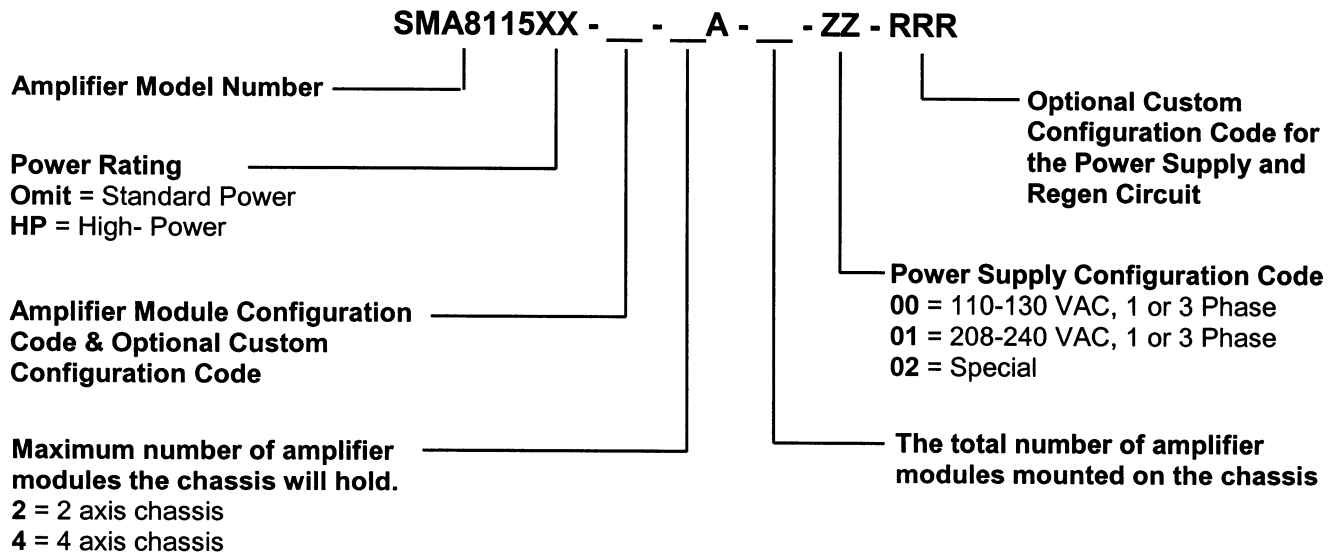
SMA8115XX - __ - __A - __ - ZZ - RRR

Amplifier Model Number

Optional Custom Configuration Code for the Power Supply and Regen Circuit

Power Rating
**Omit** = Standard Power
**HP** = High- Power

Power Supply Configuration Code
**00** = 110-130 VAC, 1 or 3 Phase
**01** = 208-240 VAC, 1 or 3 Phase
**02** = Special

Amplifier Module Configuration Code & Optional Custom Configuration Code

Maximum number of amplifier modules the chassis will hold.
**2** = 2 axis chassis
**4** = 4 axis chassis

The total number of amplifier modules mounted on the chassis